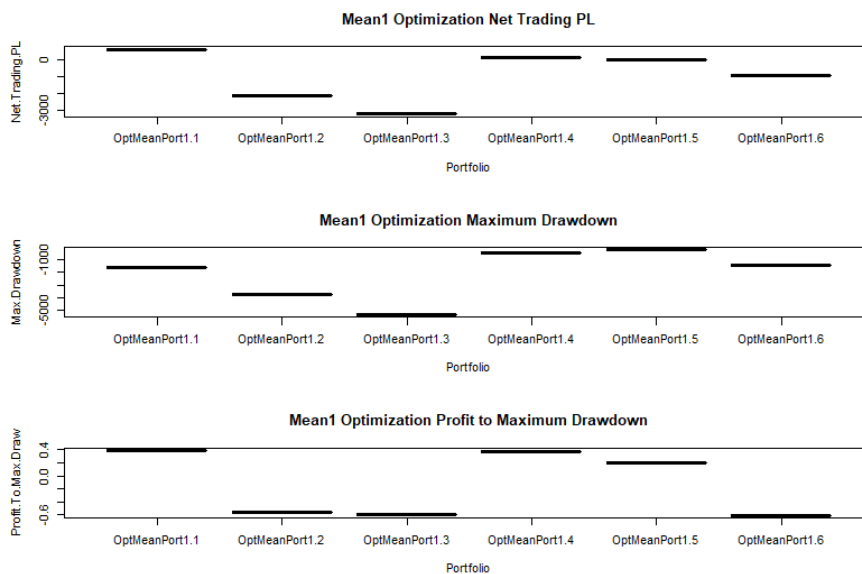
Mean1 Optimization Net Trading PL

Net.Trading.PL

0

-3000

OptMeanPort1.1 OptMeanPort1.2 OptMeanPort1.3 OptMeanPort1.4 OptMeanPort1.5 OptMeanPort1.6

Portfolio

Mean1 Optimization Maximum Drawdown

Max.Drawdown

-1000

-5000

OptMeanPort1.1 OptMeanPort1.2 OptMeanPort1.3 OptMeanPort1.4 OptMeanPort1.5 OptMeanPort1.6

Portfolio

Mean1 Optimization Profit to Maximum Drawdown

Profit.To.Max.Draw

0.4

0.0

-0.6

OptMeanPort1.1 OptMeanPort1.2 OptMeanPort1.3 OptMeanPort1.4 OptMeanPort1.5 OptMeanPort1.6

Portfolio